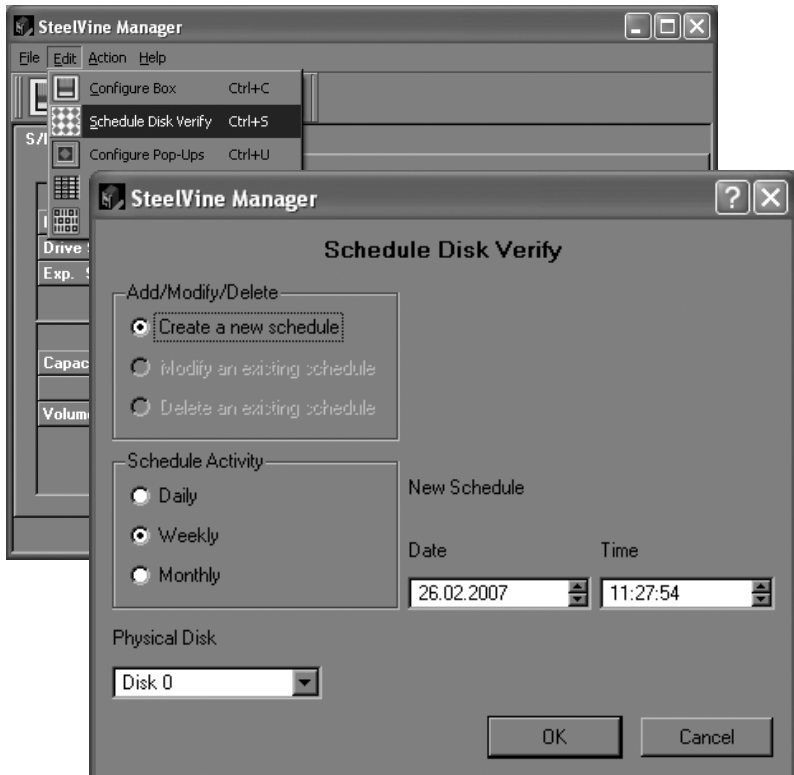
SteelVine Manager

File Edit Action Help

Configure Box Ctrl+C

Schedule Disk Verify Ctrl+S

Configure Pop-Ups Ctrl+U

S/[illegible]

Drive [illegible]

Exp. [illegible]

Capac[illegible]

Volum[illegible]

SteelVine Manager

Schedule Disk Verify

Add/Modify/Delete

Create a new schedule

Modify an existing schedule

Delete an existing schedule

Schedule Activity

Daily

Weekly

Monthly

New Schedule

Date

Time

26.02.2007

11:27:54

Physical Disk

Disk 0

OK

Cancel